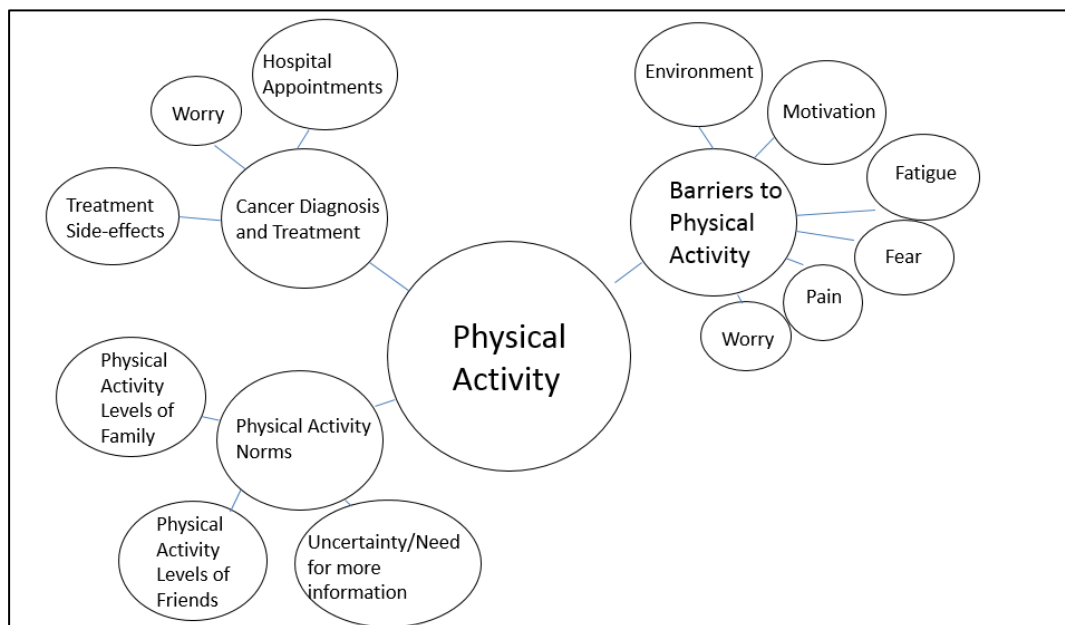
Hospital Appointments

Worry

Treatment Side-effects

Cancer Diagnosis and Treatment

Environment

Motivation

Fatigue

Barriers to Physical Activity

Fear

Pain

Worry

Physical Activity

Physical Activity Levels of Family

Physical Activity Norms

Physical Activity Levels of Friends

Uncertainty/Need for more information